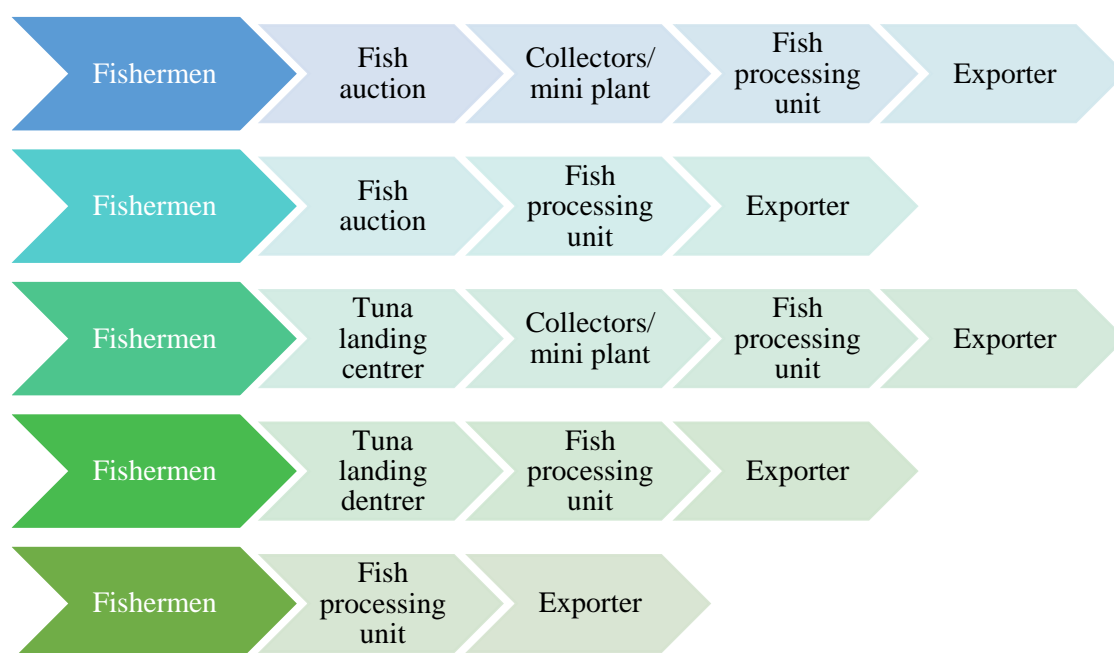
Fishermen
Fish auction
Collectors/ mini plant
Fish processing unit
Exporter

Fishermen
Fish auction
Fish processing unit
Exporter

Fishermen
Tuna landing centrer
Collectors/ mini plant
Fish processing unit
Exporter

Fishermen
Tuna landing dentrer
Fish processing unit
Exporter

Fishermen
Fish processing unit
Exporter